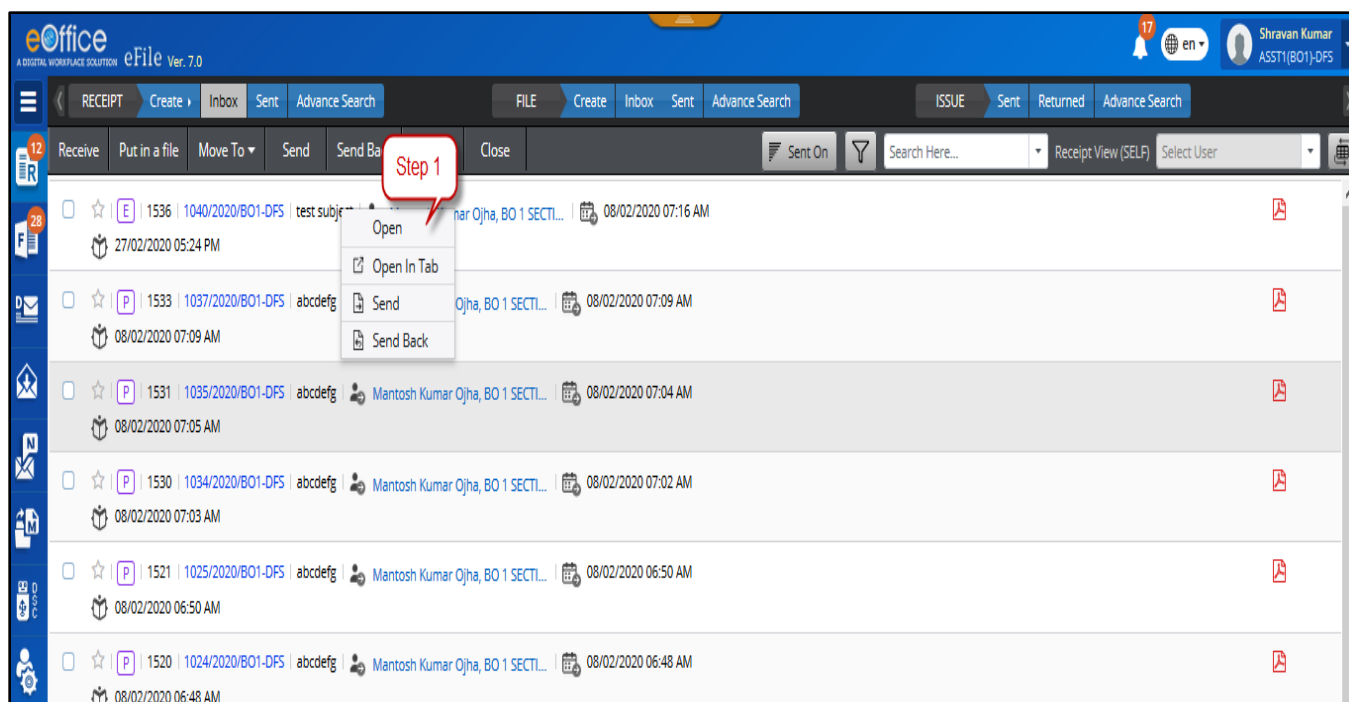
eOffice A DIGITAL WORKPLACE SOLUTION eFile Ver. 7.0

17 en Shravan Kumar ASST1(BO1)-DFS

RECEIPT Create Inbox Sent Advance Search FILE Create Inbox Sent Advance Search ISSUE Sent Returned Advance Search

12 R

28 F

Receive Put in a file Move To Send Send Ba Close Sent On Search Here... Receipt View (SELF) Select User

Step 1

E | 1536 | 1040/2020/BO1-DFS | test subje | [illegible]ar Ojha, BO 1 SECTI... | 08/02/2020 07:16 AM
27/02/2020 05:24 PM

Open
Open In Tab
Send
Send Back

P | 1533 | 1037/2020/BO1-DFS | abcdefg | Ojha, BO 1 SECTI... | 08/02/2020 07:09 AM
08/02/2020 07:09 AM

P | 1531 | 1035/2020/BO1-DFS | abcdefg | Mantosh Kumar Ojha, BO 1 SECTI... | 08/02/2020 07:04 AM
08/02/2020 07:05 AM

P | 1530 | 1034/2020/BO1-DFS | abcdefg | Mantosh Kumar Ojha, BO 1 SECTI... | 08/02/2020 07:02 AM
08/02/2020 07:03 AM

P | 1521 | 1025/2020/BO1-DFS | abcdefg | Mantosh Kumar Ojha, BO 1 SECTI... | 08/02/2020 06:50 AM
08/02/2020 06:50 AM

P | 1520 | 1024/2020/BO1-DFS | abcdefg | Mantosh Kumar Ojha, BO 1 SECTI... | 08/02/2020 06:48 AM
08/02/2020 06:48 AM